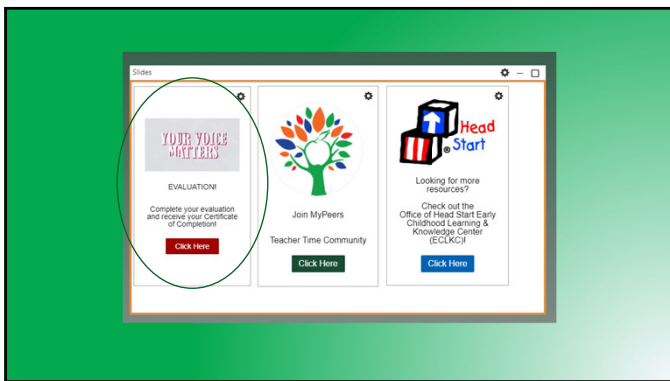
Slides

YOUR VOICE MATTERS

EVALUATION!

Complete your evaluation and receive your Certificate of Completion!

Click Here

Join MyPeers

Teacher Time Community

Click Here

Head Start

Looking for more resources?

Check out the Office of Head Start Early Childhood Learning & Knowledge Center (ECLKC)!

Click Here